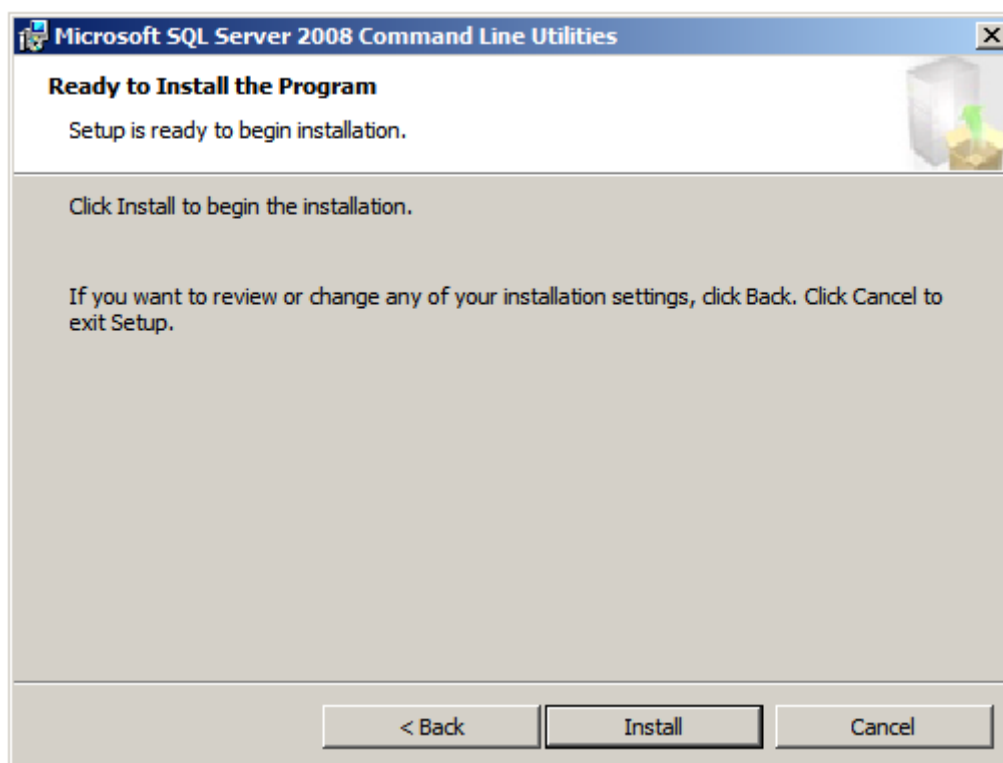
Microsoft SQL Server 2008 Command Line Utilities

Ready to Install the Program

Setup is ready to begin installation.

Click Install to begin the installation.

If you want to review or change any of your installation settings, click Back. Click Cancel to exit Setup.

< Back

Install

Cancel